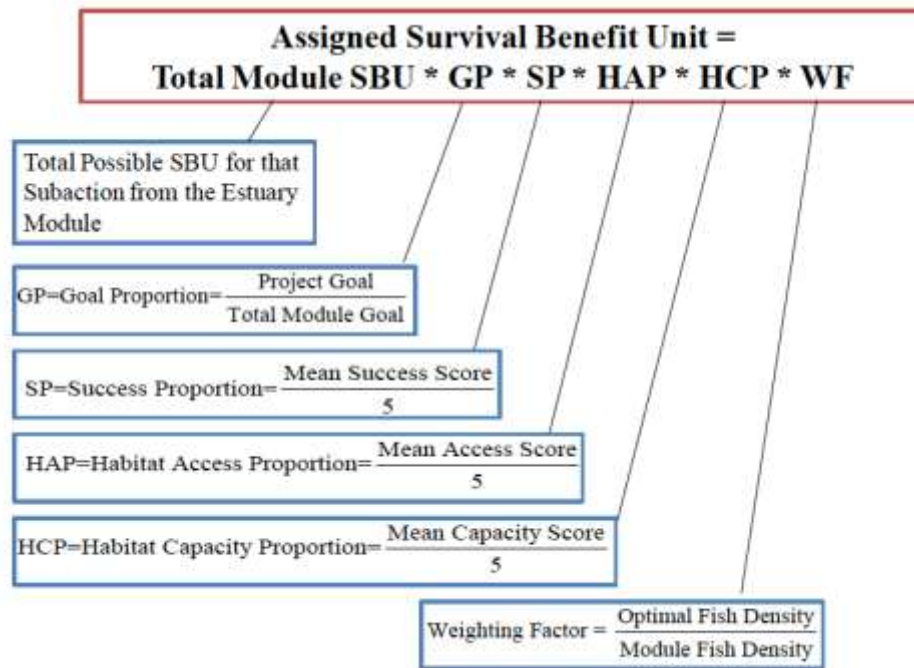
Assigned Survival Benefit Unit = Total Module SBU * GP * SP * HAP * HCP * WF

Total Possible SBU for that Subaction from the Estuary Module

GP=Goal Proportion=$\frac{\text{Project Goal}}{\text{Total Module Goal}}$

SP=Success Proportion=$\frac{\text{Mean Success Score}}{5}$

HAP=Habitat Access Proportion=$\frac{\text{Mean Access Score}}{5}$

HCP=Habitat Capacity Proportion=$\frac{\text{Mean Capacity Score}}{5}$

Weighting Factor = $\frac{\text{Optimal Fish Density}}{\text{Module Fish Density}}$